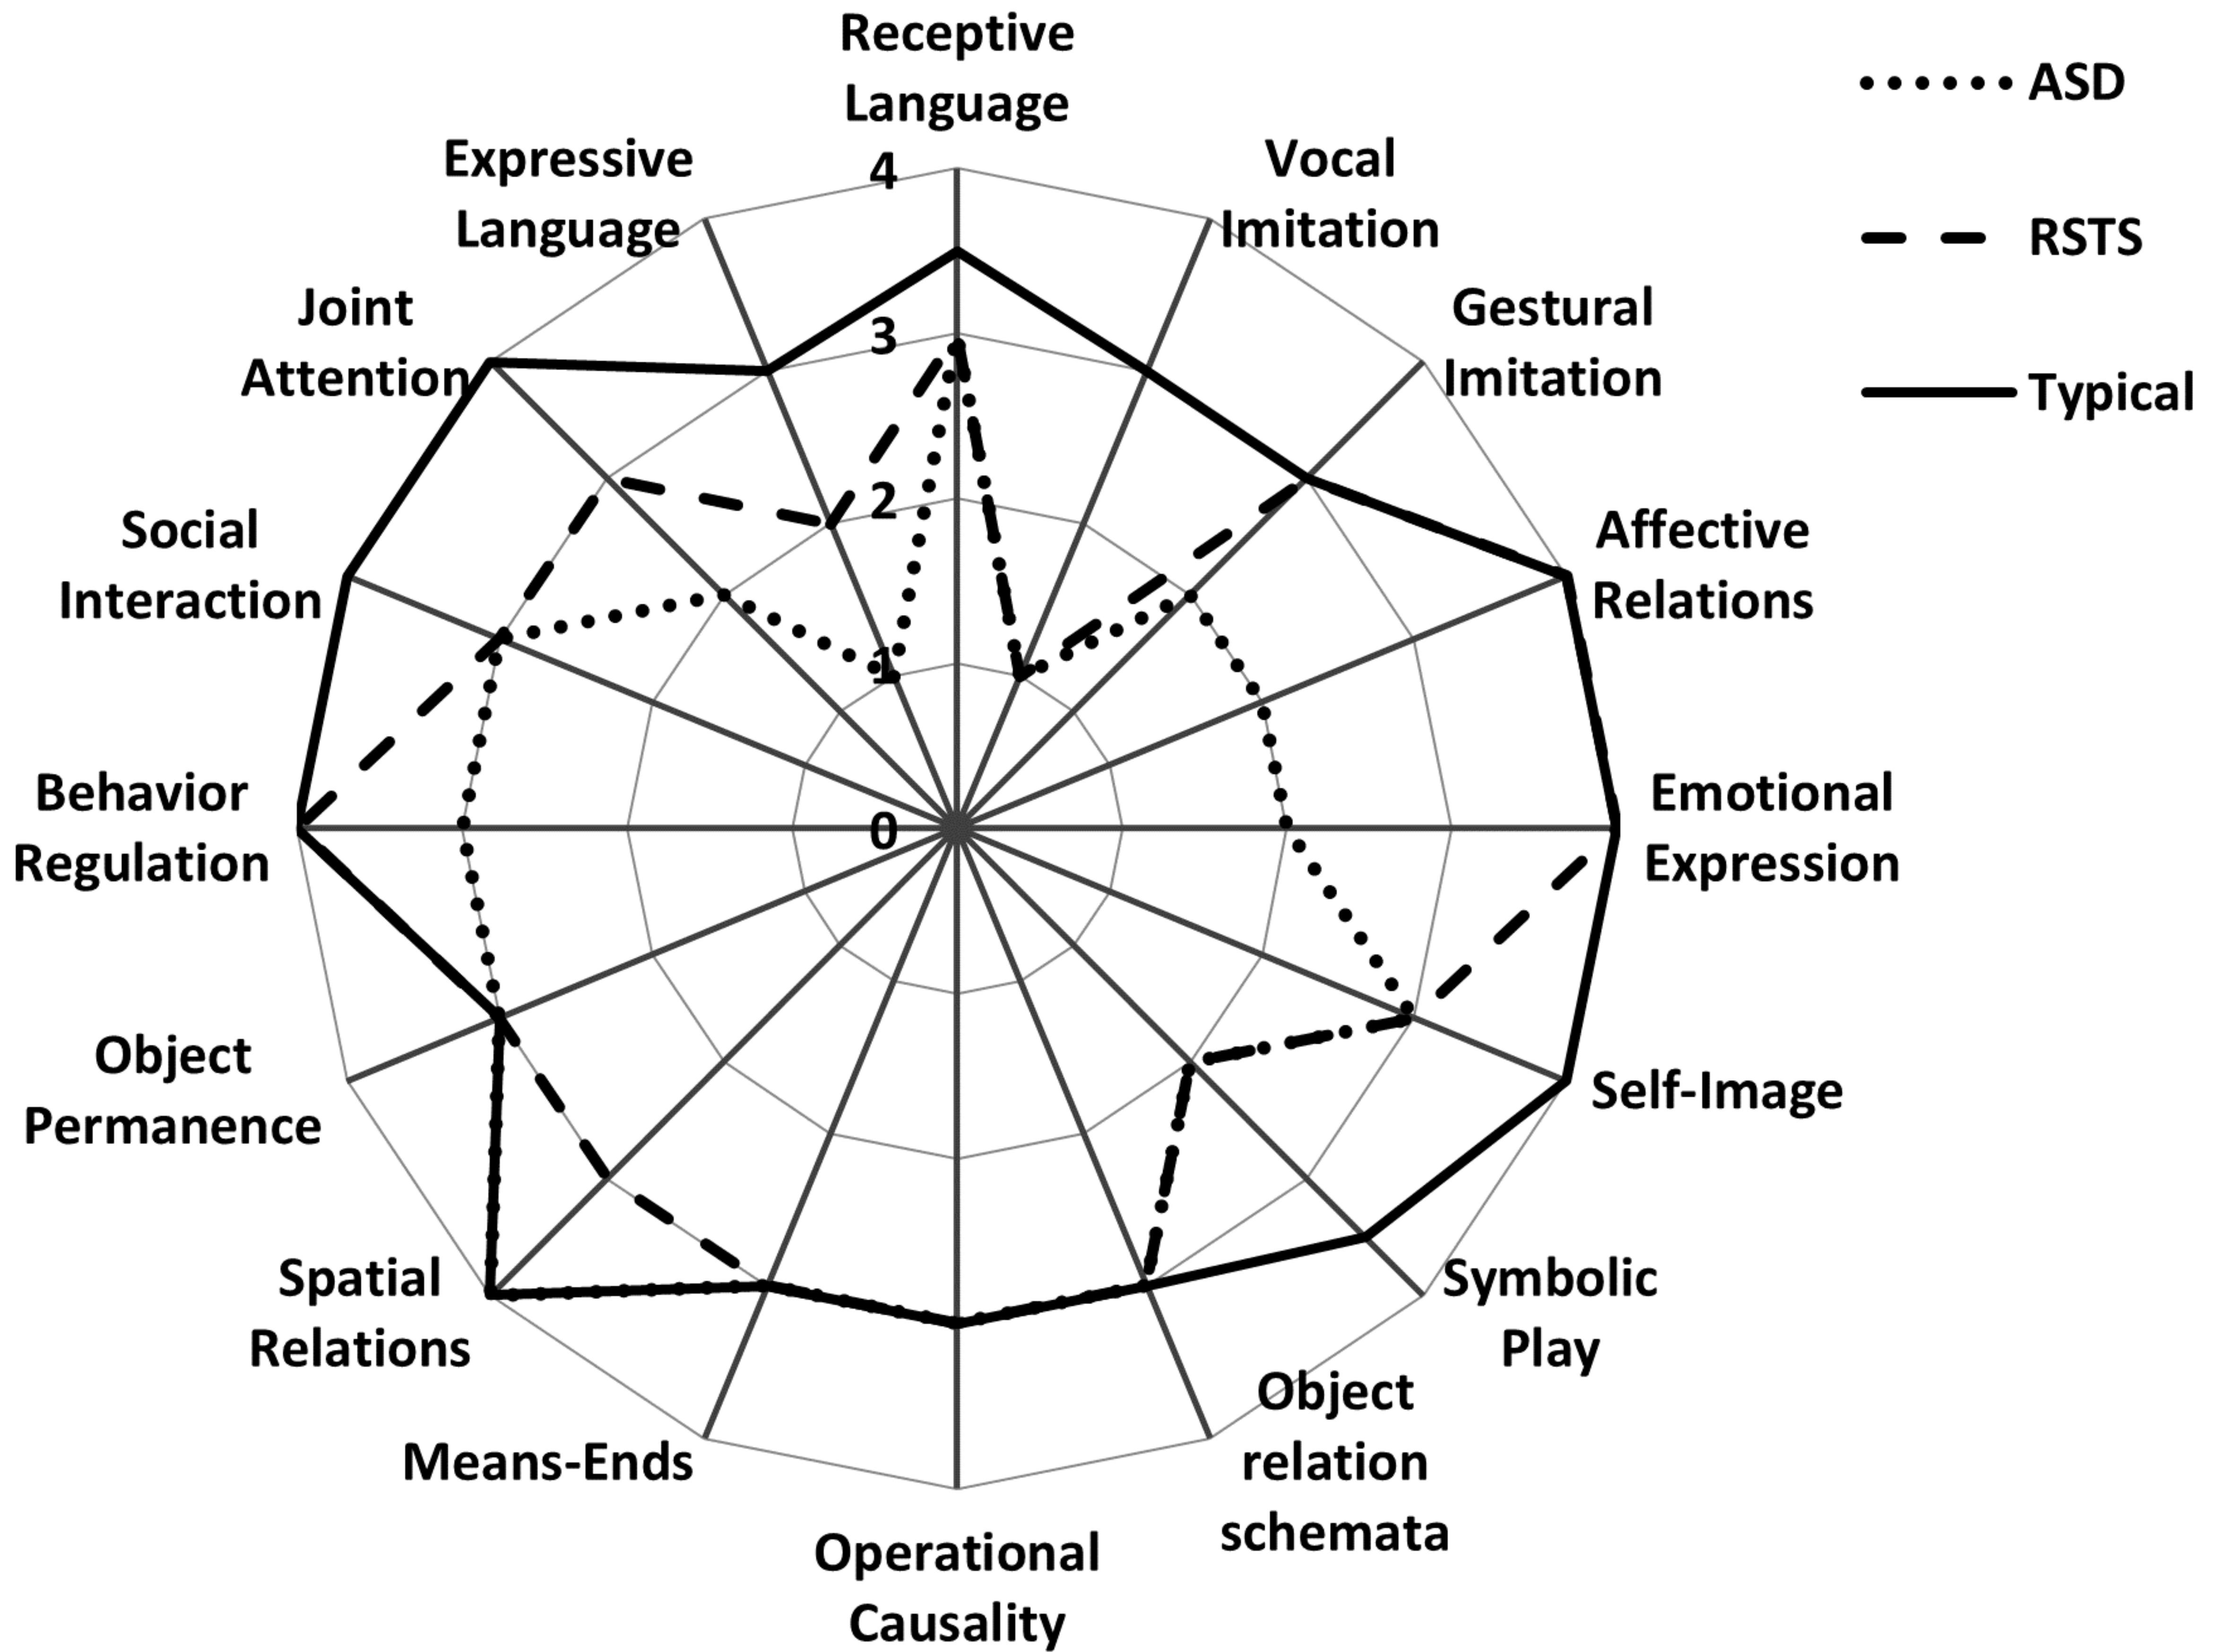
Receptive Language

ASD

RSTS

Typical

Vocal Imitation

Gestural Imitation

Affective Relations

Emotional Expression

Self-Image

Symbolic Play

Object relation schemata

Operational Causality

Means-Ends

Spatial Relations

Object Permanence

Behavior Regulation

Social Interaction

Joint Attention

Expressive Language

4

3

2

1

0